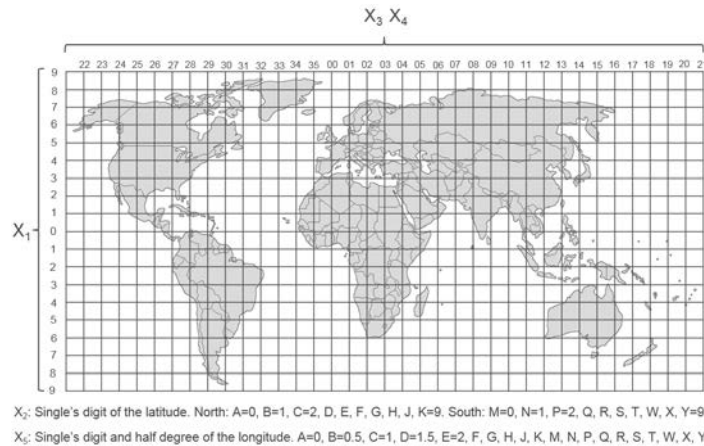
$X_3$ $X_4$

22 23 24 25 26 27 28 29 30 31 32 33 34 35 00 01 02 03 04 05 06 07 08 09 10 11 12 13 14 15 16 17 18 19 20 2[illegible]

$X_1$

9 8 7 6 5 4 3 2 1 0 1 2 3 4 5 6 7 8 9

$X_2$: Single's digit of the latitude. North: A=0, B=1, C=2, D, E, F, G, H, J, K=9. South: M=0, N=1, P=2, Q, R, S, T, W, X, Y=9

$X_5$: Single's digit and half degree of the longitude. A=0, B=0.5, C=1, D=1.5, E=2, F, G, H, J, K, M, N, P, Q, R, S, T, W, X, Y